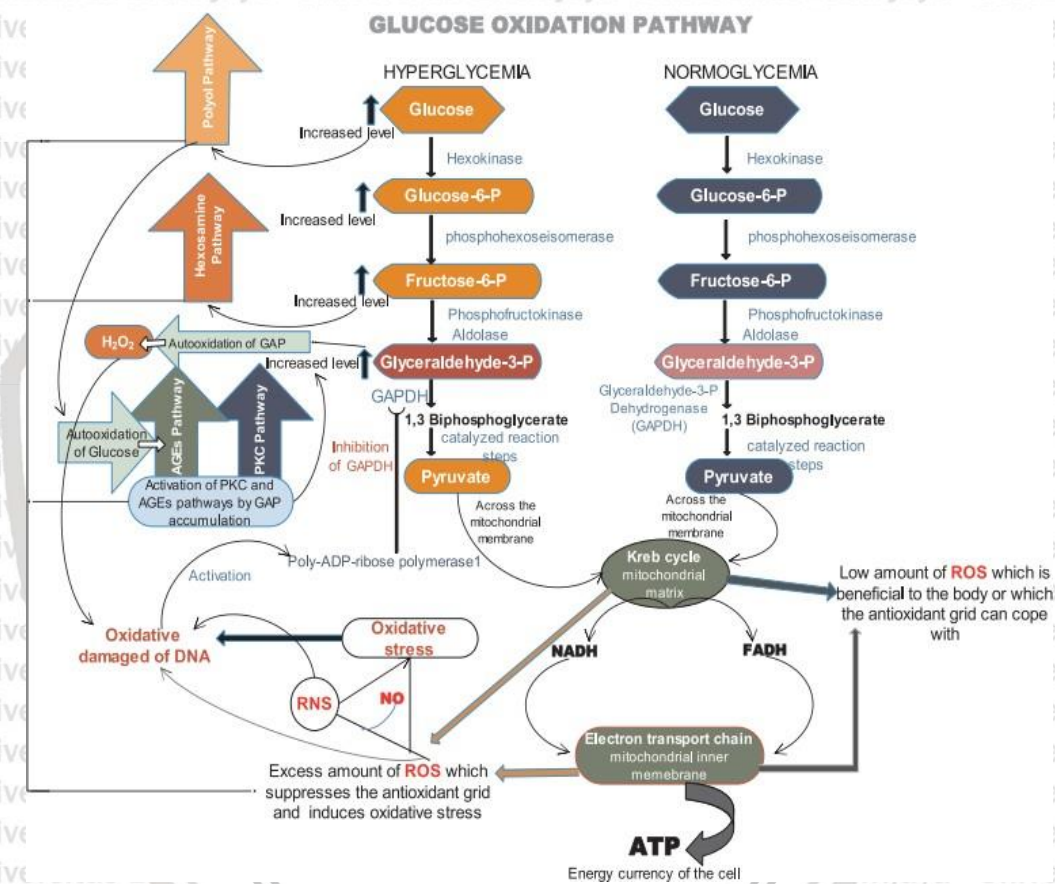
GLUCOSE OXIDATION PATHWAY

HYPERGLYCEMIA

NORMOGLYCEMIA

Polyol Pathway

Glucose

Increased level

Hexokinase

Hexosamine Pathway

Glucose-6-P

Increased level

phosphohexoseisomerase

Fructose-6-P

Increased level

Phosphofructokinase
Aldolase

$H_2O_2$

Autooxidation of GAP

Increased level

Glyceraldehyde-3-P

GAPDH

1,3 Biphosphoglycerate

catalyzed reaction steps

Autooxidation of Glucose

AGEs Pathway

PKC Pathway

Inhibition of GAPDH

Pyruvate

Activation of PKC and AGEs pathways by GAP accumulation

Across the mitochondrial membrane

Glucose

Hexokinase

Glucose-6-P

phosphohexoseisomerase

Fructose-6-P

Phosphofructokinase
Aldolase

Glyceraldehyde-3-P

Glyceraldehyde-3-P Dehydrogenase (GAPDH)

1,3 Biphosphoglycerate

catalyzed reaction steps

Pyruvate

Across the mitochondrial membrane

Poly-ADP-ribose polymerase1

Activation

Kreb cycle
mitochondrial matrix

Low amount of ROS which is beneficial to the body or which the antioxidant grid can cope with

Oxidative damaged of DNA

Oxidative stress

NADH

FADH

RNS

NO

Electron transport chain
mitochondrial inner memebrane

Excess amount of ROS which suppresses the antioxidant grid and induces oxidative stress

ATP

Energy currency of the cell